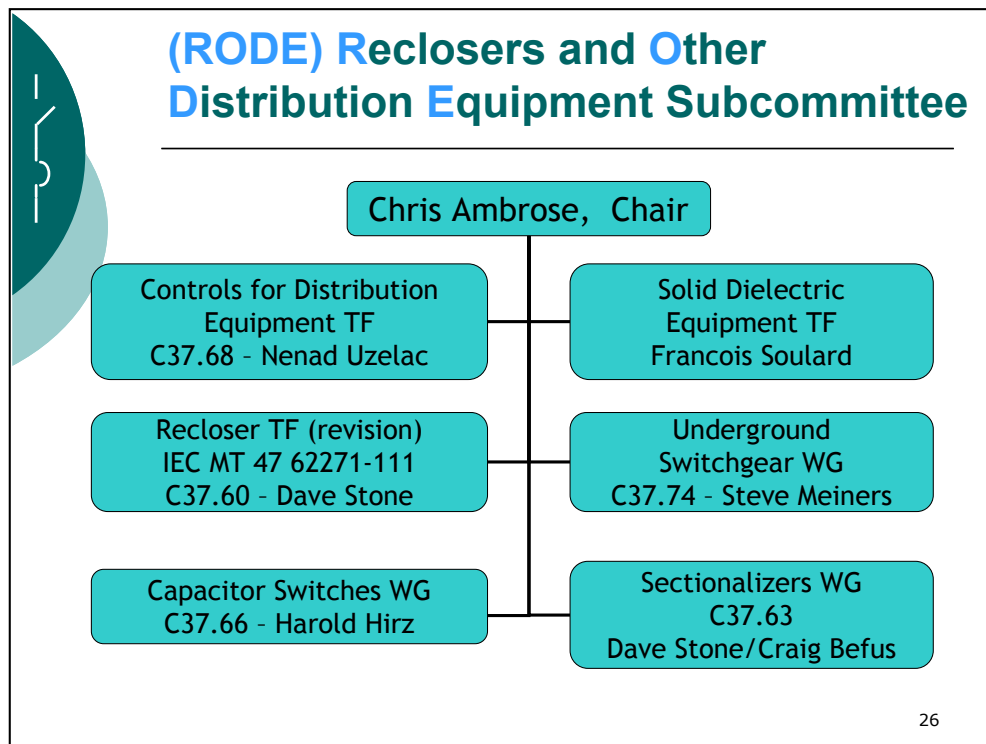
(RODE) Reclosers and Other Distribution Equipment Subcommittee

Chris Ambrose, Chair

Controls for Distribution Equipment TF
C37.68 – Nenad Uzelac

Solid Dielectric Equipment TF
Francois Soulard

Recloser TF (revision)
IEC MT 47 62271-111
C37.60 – Dave Stone

Underground Switchgear WG
C37.74 – Steve Meiners

Capacitor Switches WG
C37.66 – Harold Hirz

Sectionalizers WG
C37.63
Dave Stone/Craig Befus

26